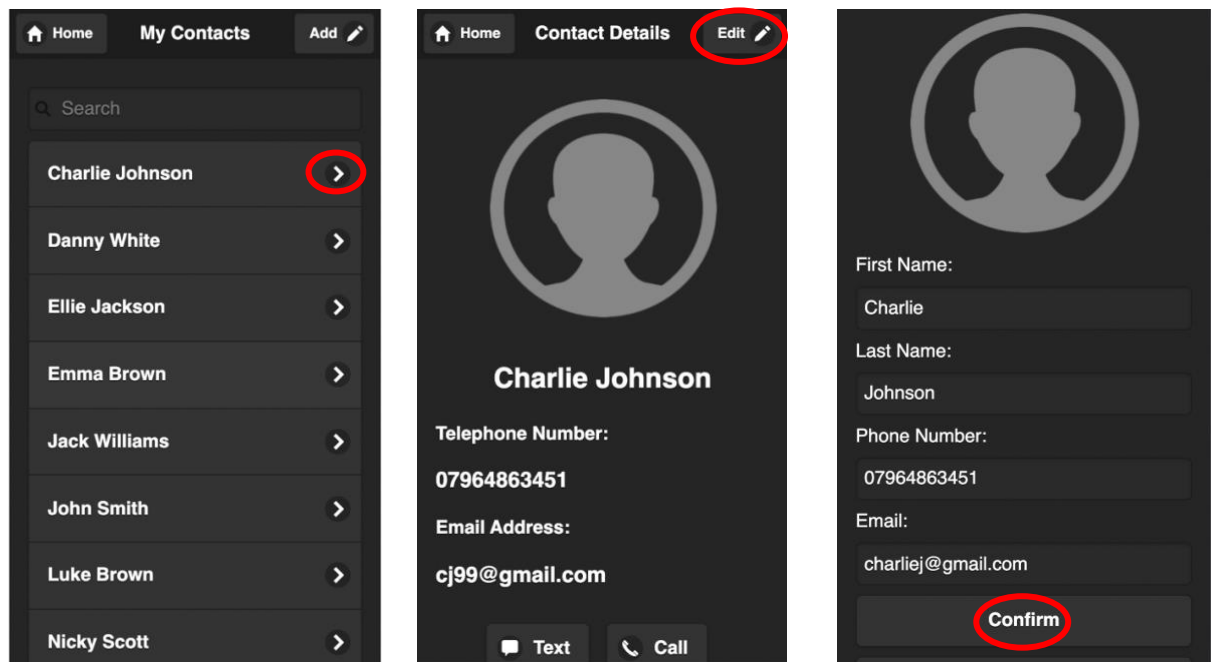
Home My Contacts Add

Search

Charlie Johnson

Danny White

Ellie Jackson

Emma Brown

Jack Williams

John Smith

Luke Brown

Nicky Scott

Home Contact Details Edit

Charlie Johnson

Telephone Number:

07964863451

Email Address:

cj99@gmail.com

Text Call

First Name:

Charlie

Last Name:

Johnson

Phone Number:

07964863451

Email:

charliej@gmail.com

Confirm